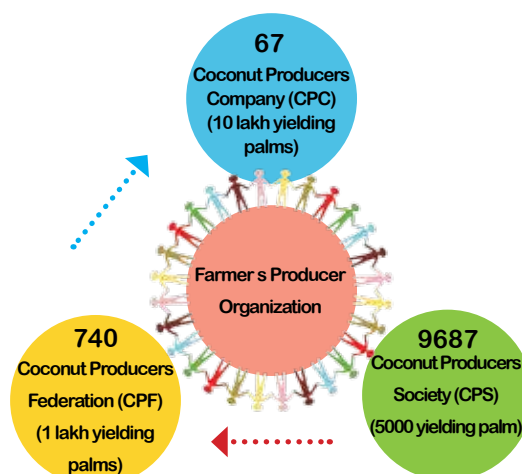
67
Coconut Producers Company (CPC) (10 lakh yielding palms)

Farmer s Producer Organization

740
Coconut Producers Federation (CPF) (1 lakh yielding palms)

9687
Coconut Producers Society (CPS) (5000 yielding palm)